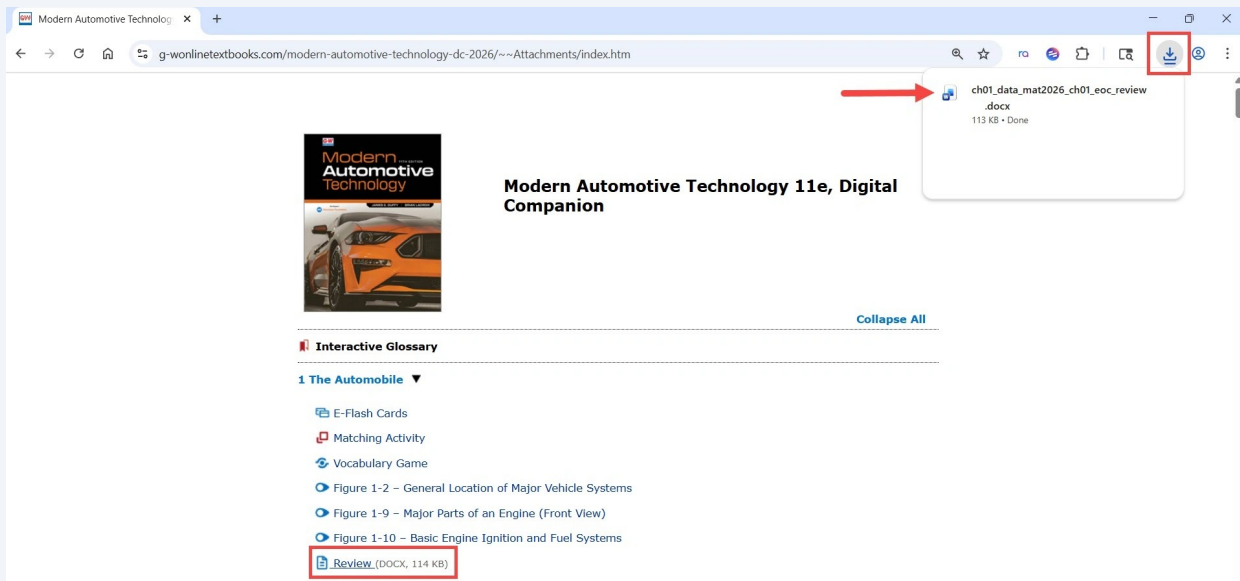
Modern Automotive Technolog ×
+

g-wonlinetextbooks.com/modern-automotive-technology-dc-2026/~~Attachments/index.htm

ch01_data_mat2026_ch01_eoc_review .docx
113 KB • Done

Modern Automotive Technology
James E. Duffy
Brian Lacroix

Modern Automotive Technology 11e, Digital Companion

Collapse All

Interactive Glossary

1 The Automobile ▼

E-Flash Cards

Matching Activity

Vocabulary Game

Figure 1-2 – General Location of Major Vehicle Systems

Figure 1-9 – Major Parts of an Engine (Front View)

Figure 1-10 – Basic Engine Ignition and Fuel Systems

Review (DOCX, 114 KB)